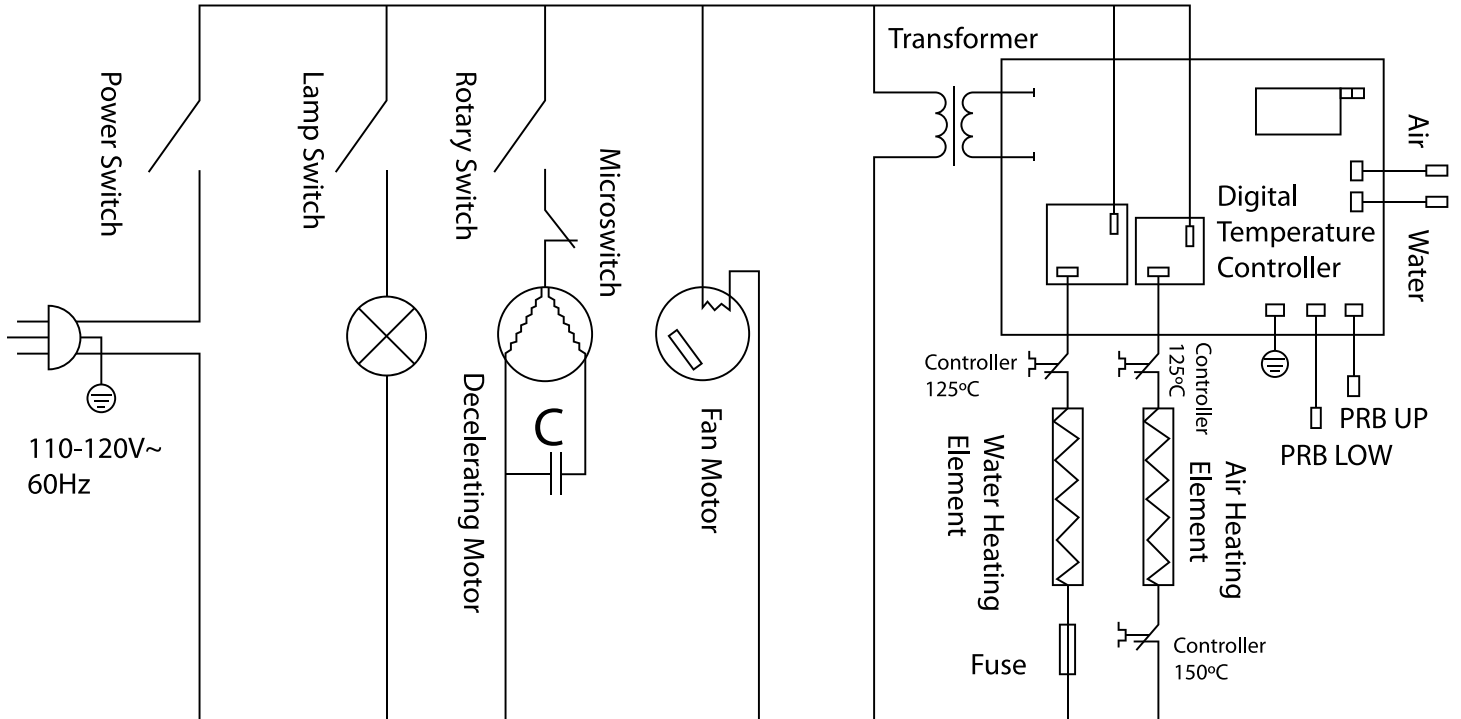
Power Switch

Lamp Switch

Rotary Switch

Microswitch

Transformer

Air

Digital Temperature Controller

Water

110-120V~ 60Hz

Decelerating Motor

C

Fan Motor

Controller 125ºC

Controller 125ºC

Water Heating Element

Air Heating Element

PRB UP

PRB LOW

Fuse

Controller 150ºC